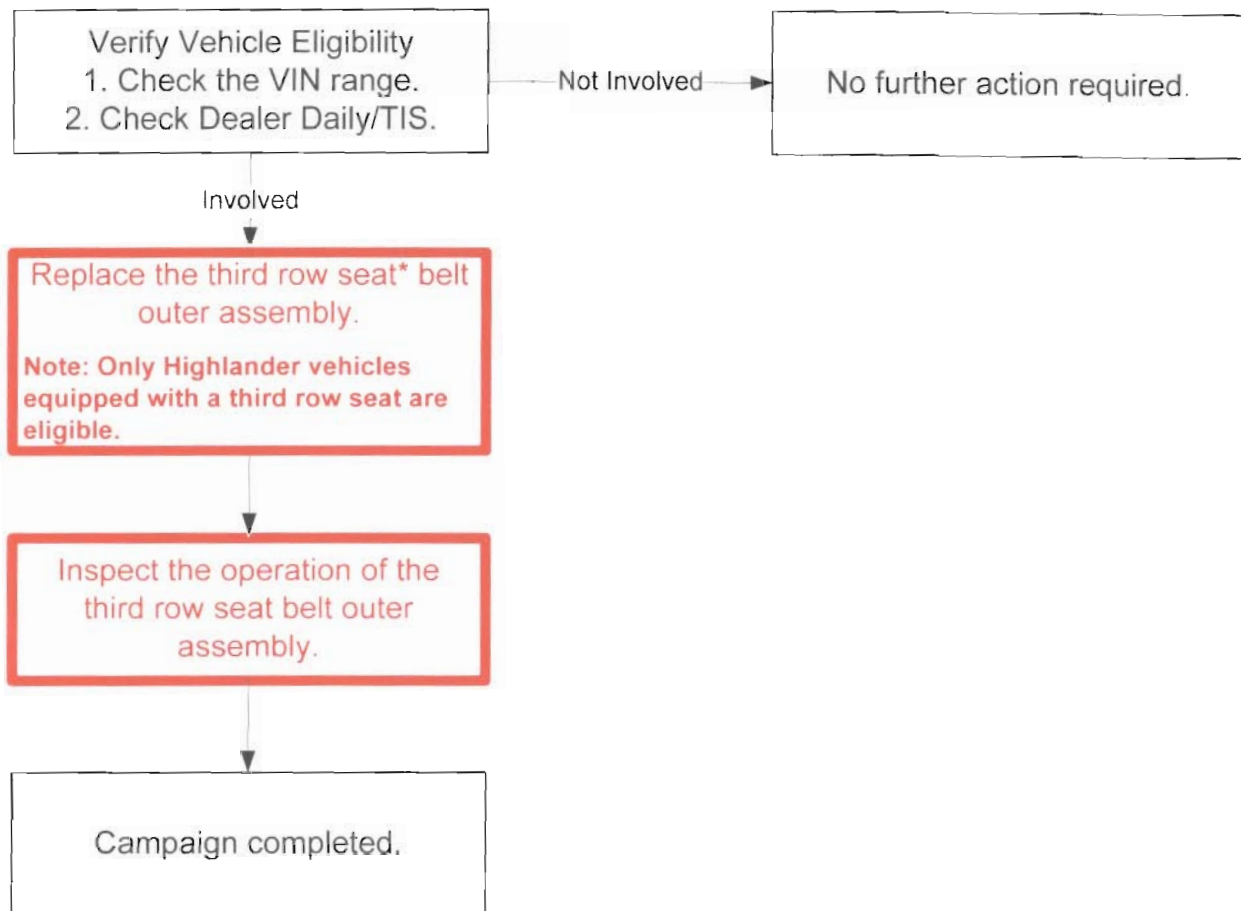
Verify Vehicle Eligibility
1. Check the VIN range.
2. Check Dealer Daily/TIS.

Not Involved

No further action required.

Involved

Replace the third row seat* belt outer assembly.

Note: Only Highlander vehicles equipped with a third row seat are eligible.

Inspect the operation of the third row seat belt outer assembly.

Campaign completed.